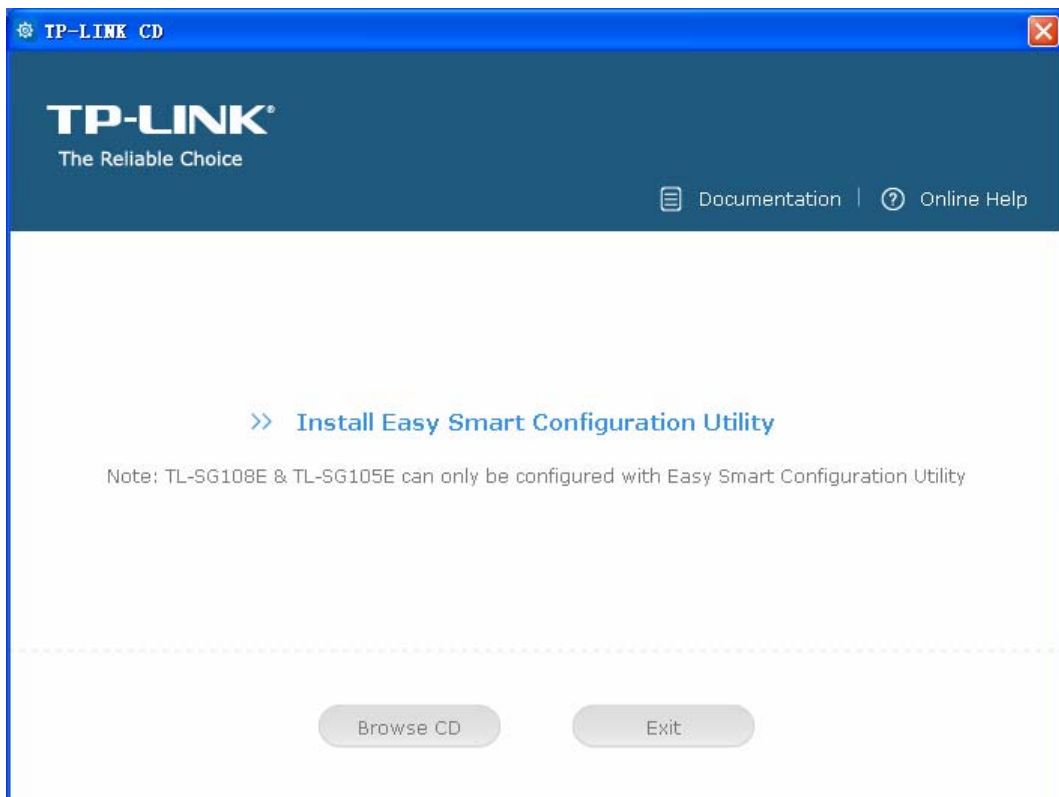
TP-LINK CD

TP-LINK®
The Reliable Choice

Documentation | Online Help

>> Install Easy Smart Configuration Utility

Note: TL-SG108E & TL-SG105E can only be configured with Easy Smart Configuration Utility

Browse CD

Exit